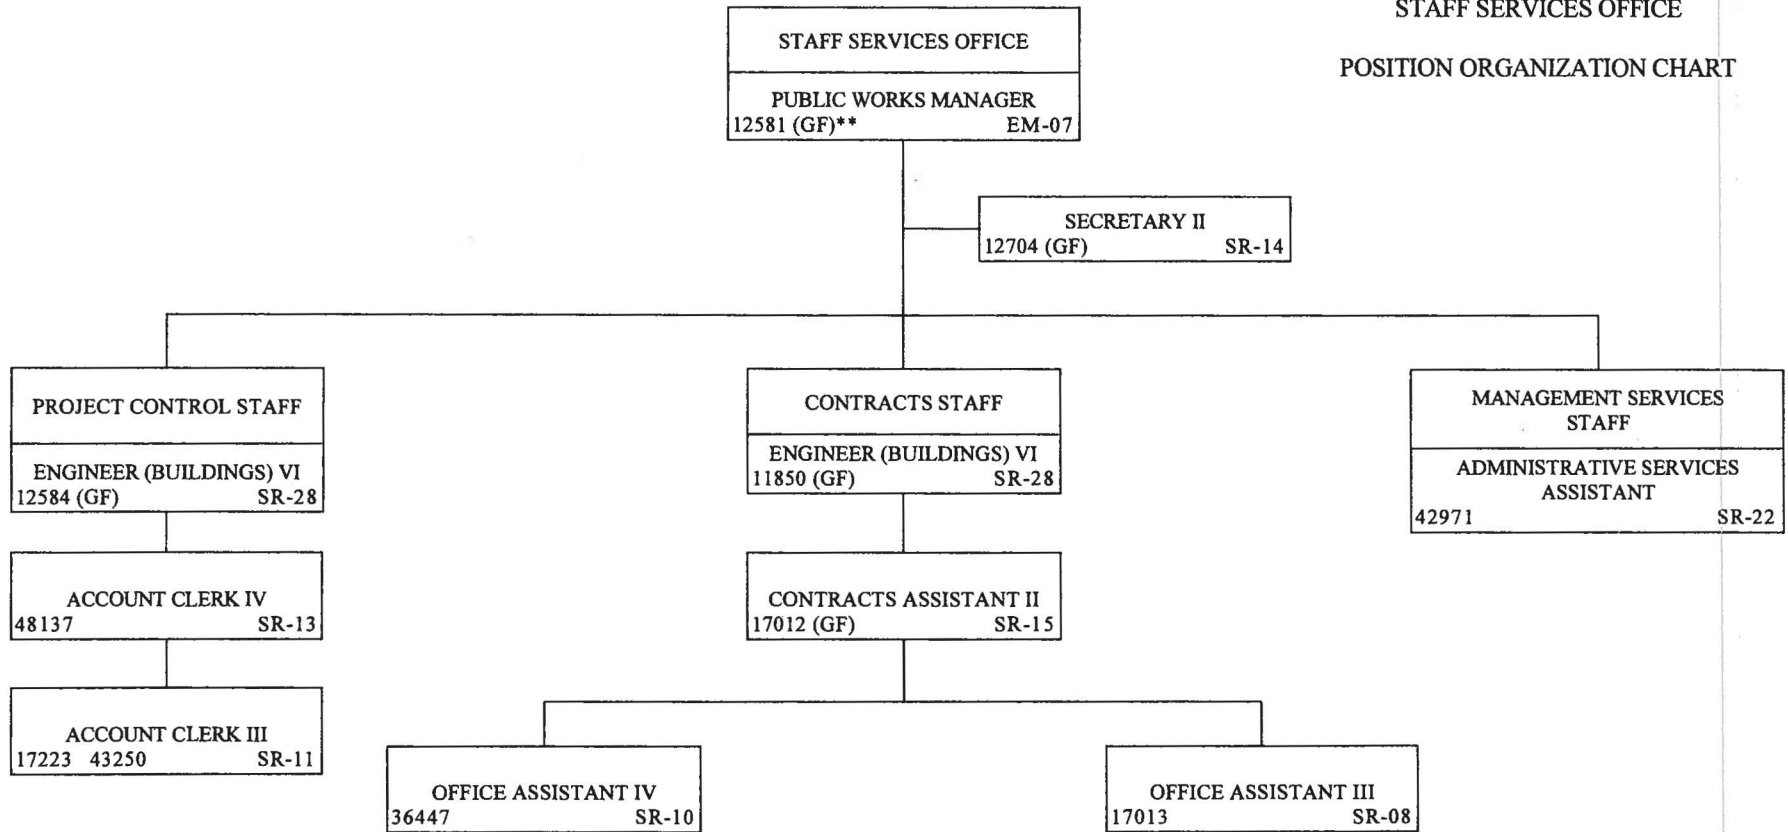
STAFF SERVICES OFFICE

POSITION ORGANIZATION CHART

STAFF SERVICES OFFICE

PUBLIC WORKS MANAGER
12581 (GF)** EM-07

SECRETARY II
12704 (GF) SR-14

PROJECT CONTROL STAFF

ENGINEER (BUILDINGS) VI
12584 (GF) SR-28

ACCOUNT CLERK IV
48137 SR-13

ACCOUNT CLERK III
17223 43250 SR-11

CONTRACTS STAFF

ENGINEER (BUILDINGS) VI
11850 (GF) SR-28

CONTRACTS ASSISTANT II
17012 (GF) SR-15

OFFICE ASSISTANT IV
36447 SR-10

OFFICE ASSISTANT III
17013 SR-08

MANAGEMENT SERVICES STAFF

ADMINISTRATIVE SERVICES ASSISTANT
42971 SR-22